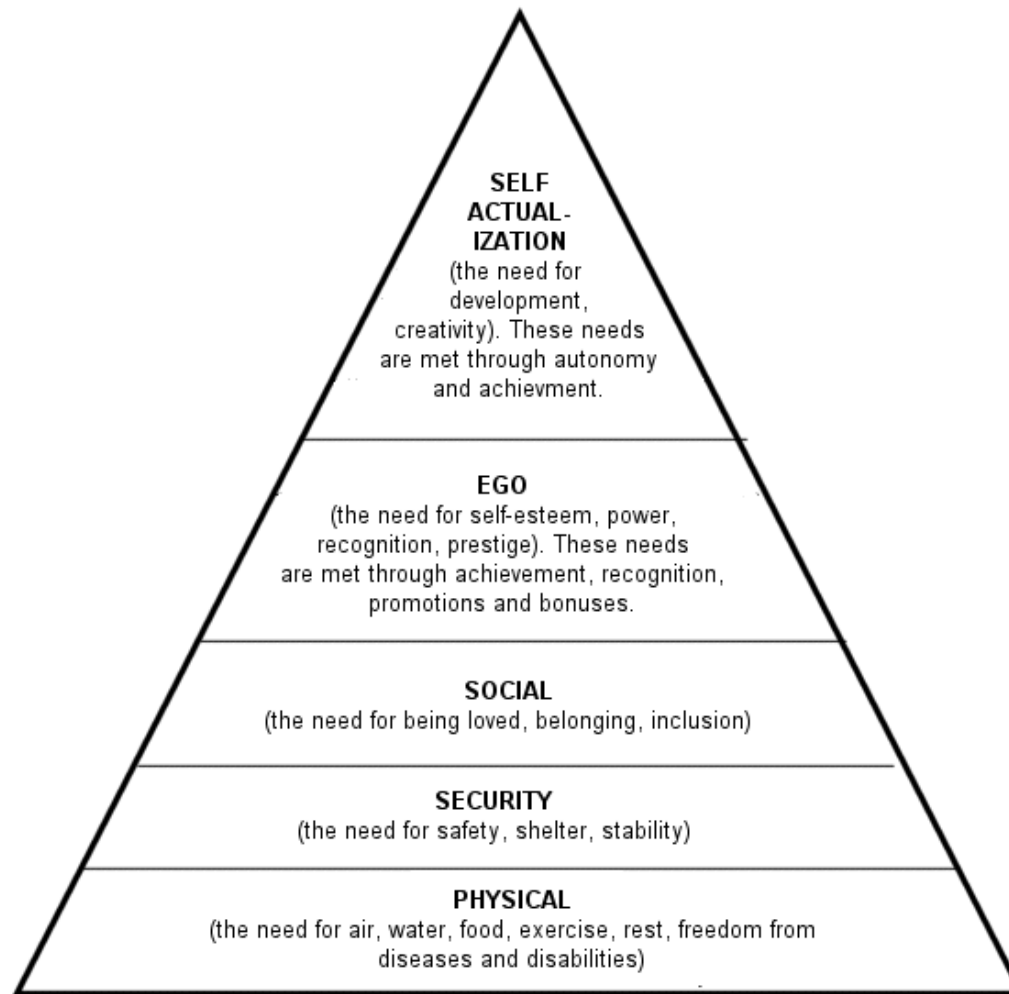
SELF ACTUALIZATION
(the need for development, creativity). These needs are met through autonomy and achievment.

EGO
(the need for self-esteem, power, recognition, prestige). These needs are met through achievement, recognition, promotions and bonuses.

SOCIAL
(the need for being loved, belonging, inclusion)

SECURITY
(the need for safety, shelter, stability)

PHYSICAL
(the need for air, water, food, exercise, rest, freedom from diseases and disabilities)